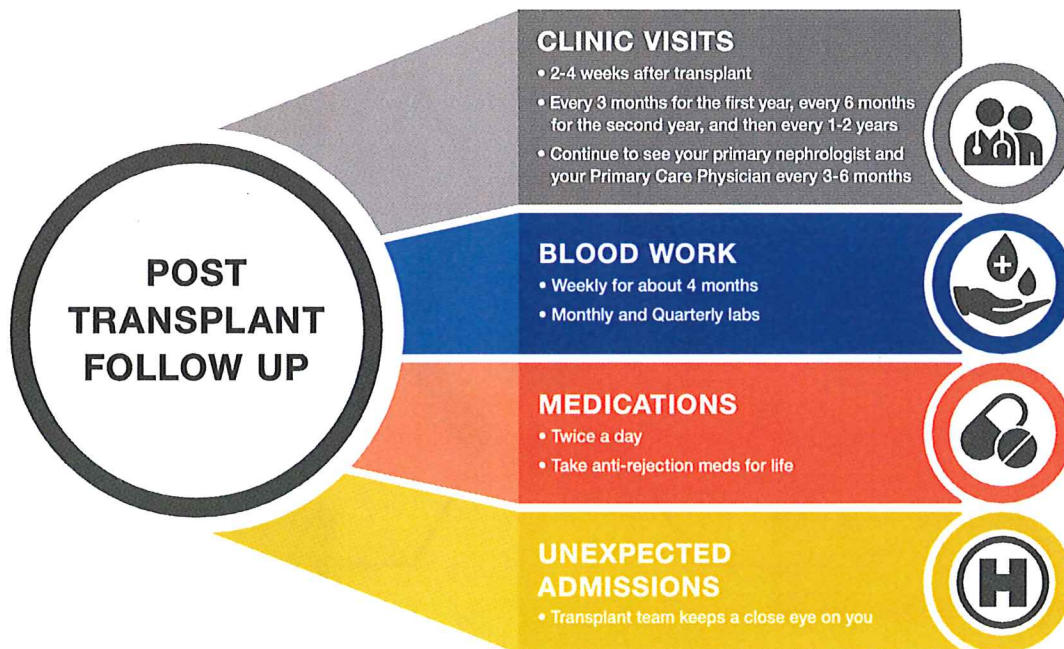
POST TRANSPLANT FOLLOW UP

CLINIC VISITS
• 2-4 weeks after transplant
• Every 3 months for the first year, every 6 months for the second year, and then every 1-2 years
• Continue to see your primary nephrologist and your Primary Care Physician every 3-6 months

BLOOD WORK
• Weekly for about 4 months
• Monthly and Quarterly labs

MEDICATIONS
• Twice a day
• Take anti-rejection meds for life

UNEXPECTED ADMISSIONS
• Transplant team keeps a close eye on you

H